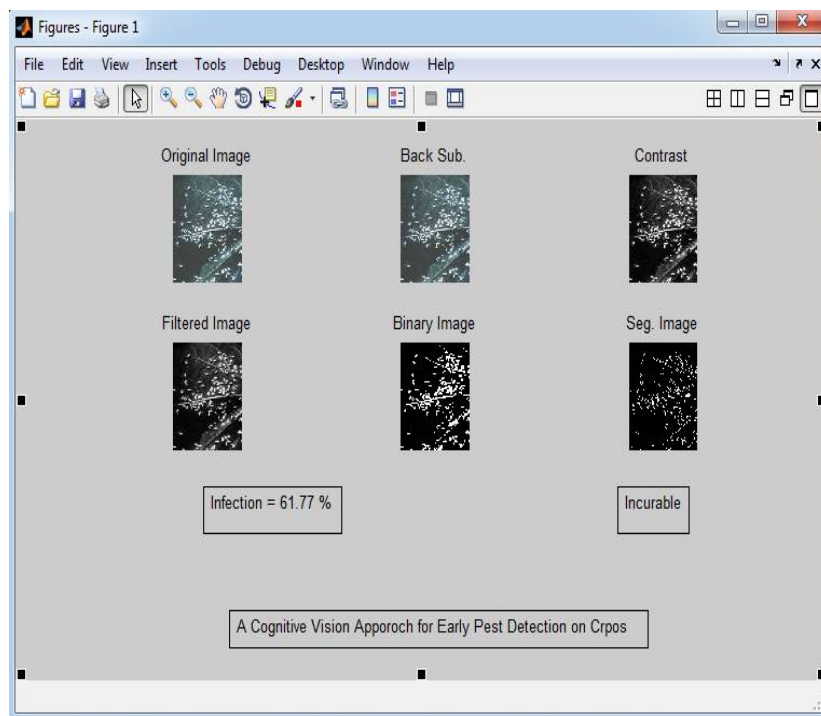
Figures - Figure 1

File Edit View Insert Tools Debug Desktop Window Help

Original Image

Back Sub.

Contrast

Filtered Image

Binary Image

Seg. Image

Infection = 61.77 %

Incurable

A Cognitive Vision Apporoch for Early Pest Detection on Crpos